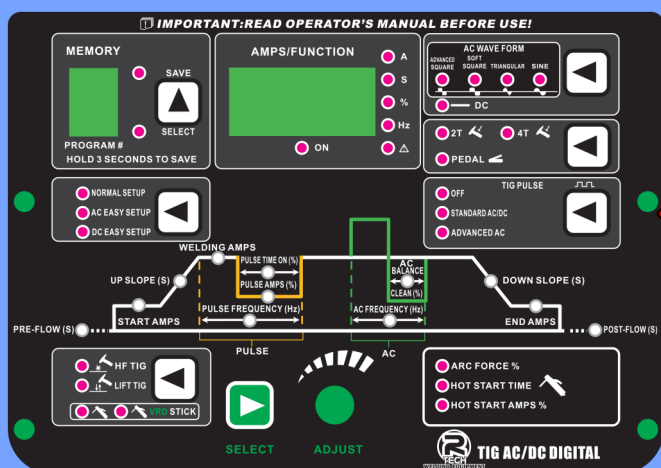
IMPORTANT:READ OPERATOR'S MANUAL BEFORE USE!

MEMORY
SAVE
SELECT
PROGRAM #
HOLD 3 SECONDS TO SAVE

AMPS/FUNCTION
A
S
%
Hz
ON

AC WAVE FORM
ADVANCED SQUARE
SOFT SQUARE
TRIANGULAR
SINE
DC

2T
4T
PEDAL

NORMAL SETUP
AC EASY SETUP
DC EASY SETUP

TIG PULSE
OFF
STANDARD AC/DC
ADVANCED AC

WELDING AMPS
PULSE TIME ON (%)
PULSE AMPS (%)
AC BALANCE
CLEAN (%)
UP SLOPE (S)
DOWN SLOPE (S)
START AMPS
PULSE FREQUENCY (Hz)
AC FREQUENCY (Hz)
END AMPS
PRE-FLOW (S)
POST-FLOW (S)
PULSE
AC

HF TIG
LIFT TIG
VRD STICK

SELECT
ADJUST

ARC FORCE %
HOT START TIME
HOT START AMPS %

R TECH
WELDING EQUIPMENT
TIG AC/DC DIGITAL